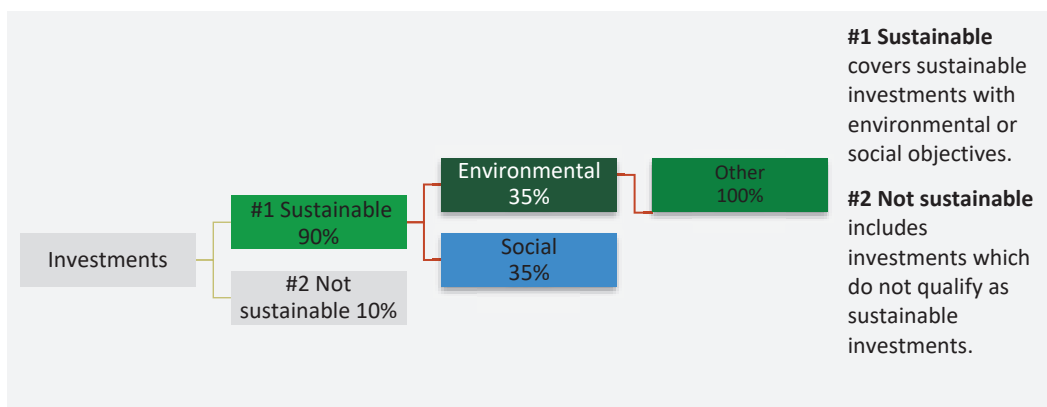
Investments

#1 Sustainable 90%

#2 Not sustainable 10%

Environmental 35%

Social 35%

Other 100%

**#1 Sustainable** covers sustainable investments with environmental or social objectives.

**#2 Not sustainable** includes investments which do not qualify as sustainable investments.